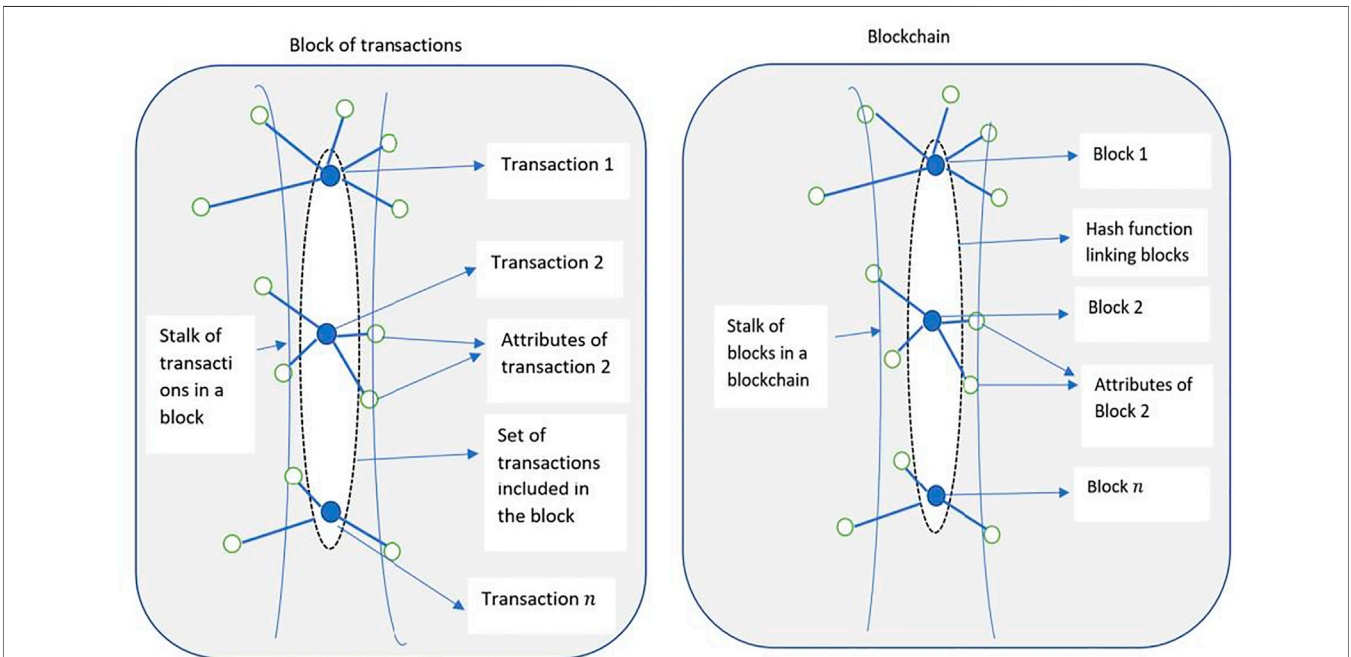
Block of transactions

Transaction 1

Transaction 2

Stalk of transactions in a block

Attributes of transaction 2

Set of transactions included in the block

Transaction $n$

Blockchain

Block 1

Hash function linking blocks

Block 2

Stalk of blocks in a blockchain

Attributes of Block 2

Block $n$